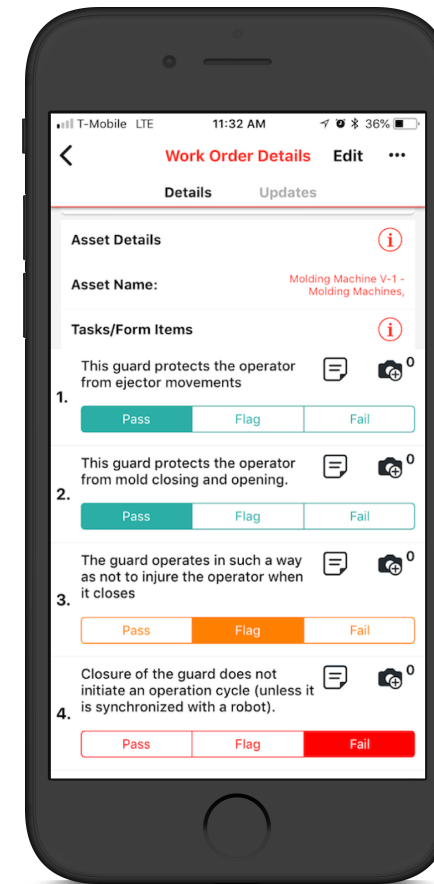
T-Mobile LTE 11:32 AM 36%

Work Order Details Edit •••

Details Updates

Asset Details

Asset Name: Molding Machine V-1 - Molding Machines,

Tasks/Form Items

1. This guard protects the operator from ejector movements 0

Pass Flag Fail

2. This guard protects the operator from mold closing and opening. 0

Pass Flag Fail

3. The guard operates in such a way as not to injure the operator when it closes 0

Pass Flag Fail

4. Closure of the guard does not initiate an operation cycle (unless it is synchronized with a robot). 0

Pass Flag Fail